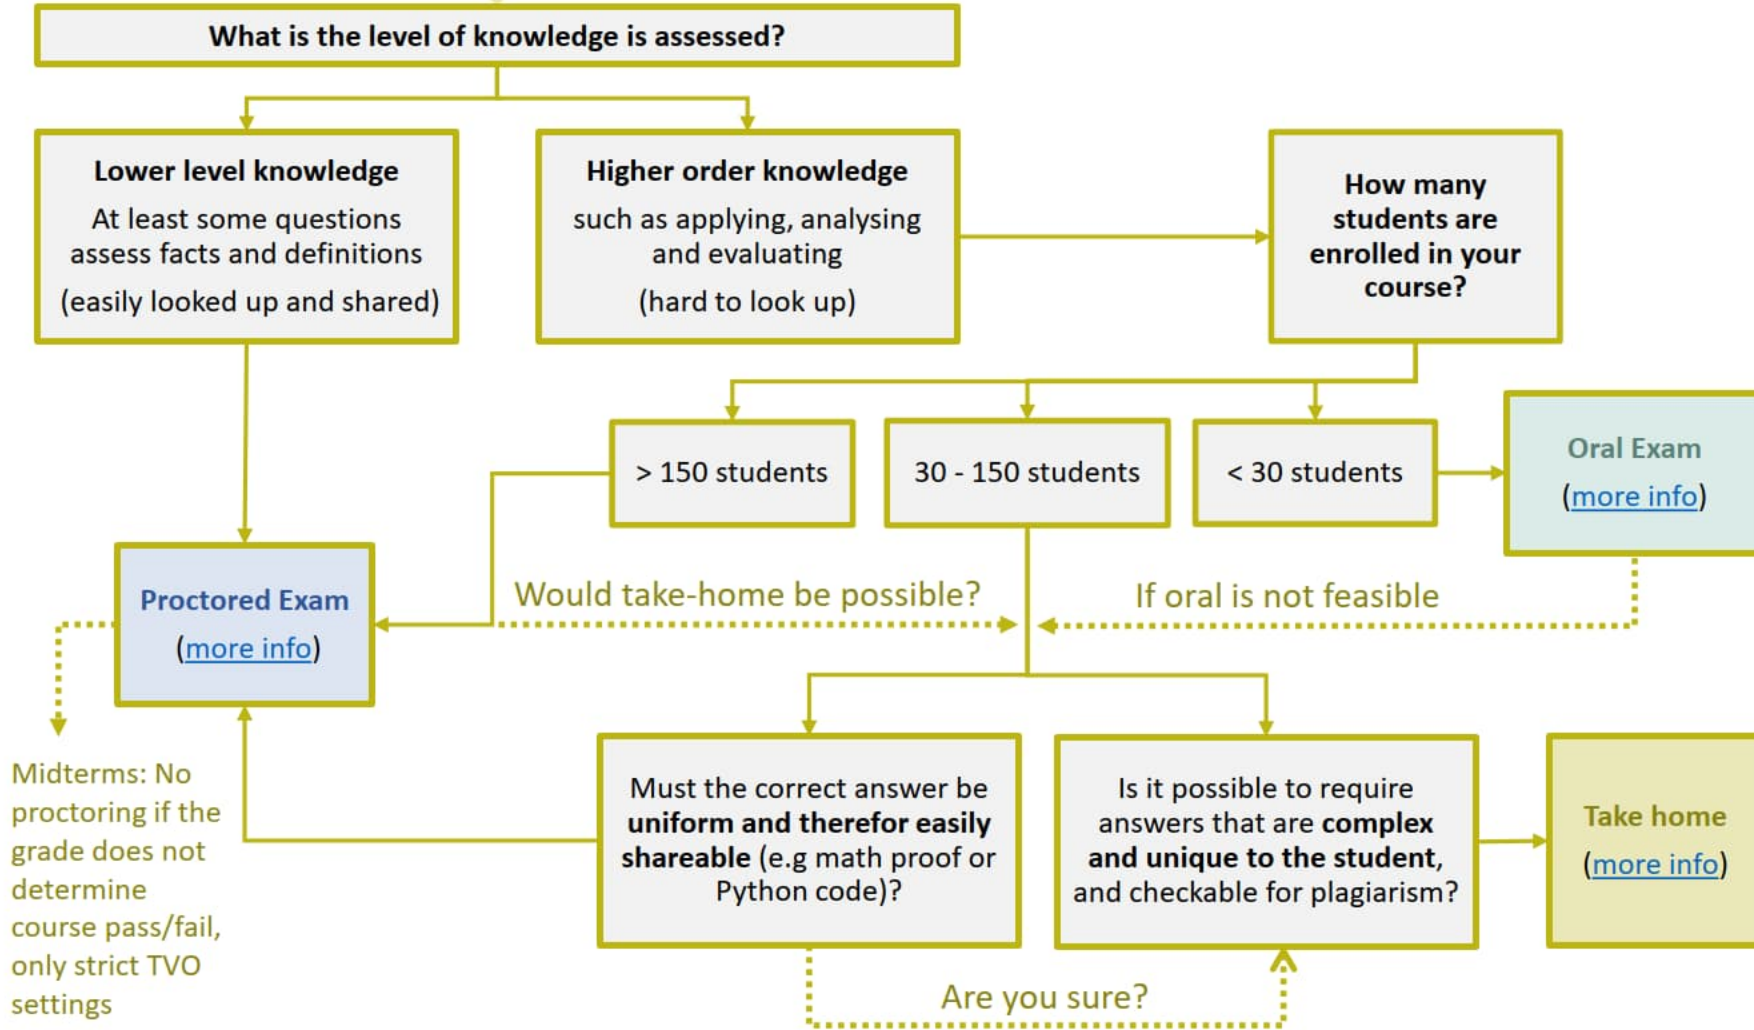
What is the level of knowledge is assessed?

**Lower level knowledge**
At least some questions assess facts and definitions
(easily looked up and shared)

**Higher order knowledge**
such as applying, analysing and evaluating
(hard to look up)

How many students are enrolled in your course?

> 150 students

30 - 150 students

< 30 students

Oral Exam
(more info)

Proctored Exam
(more info)

Would take-home be possible?

If oral is not feasible

Midterms: No proctoring if the grade does not determine course pass/fail, only strict TVO settings

Must the correct answer be **uniform and therefor easily shareable** (e.g math proof or Python code)?

Is it possible to require answers that are **complex and unique to the student**, and checkable for plagiarism?

Take home
(more info)

Are you sure?